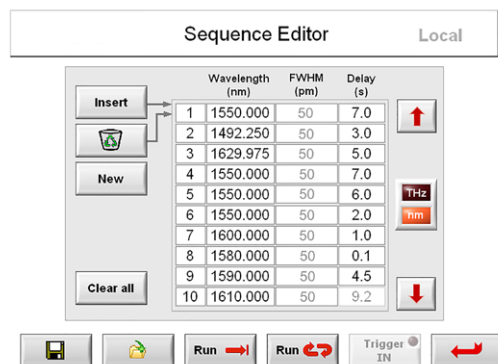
Sequence Editor

Local

Insert

New

Clear all

| | Wavelength (nm) | FWHM (pm) | Delay (s) |
|---|---|---|---|
| 1 | 1550.000 | 50 | 7.0 |
| 2 | 1492.250 | 50 | 3.0 |
| 3 | 1629.975 | 50 | 5.0 |
| 4 | 1550.000 | 50 | 7.0 |
| 5 | 1550.000 | 50 | 6.0 |
| 6 | 1550.000 | 50 | 2.0 |
| 7 | 1600.000 | 50 | 1.0 |
| 8 | 1580.000 | 50 | 0.1 |
| 9 | 1590.000 | 50 | 4.5 |
| 10 | 1610.000 | 50 | 9.2 |

THz

nm

Run

Run

Trigger IN